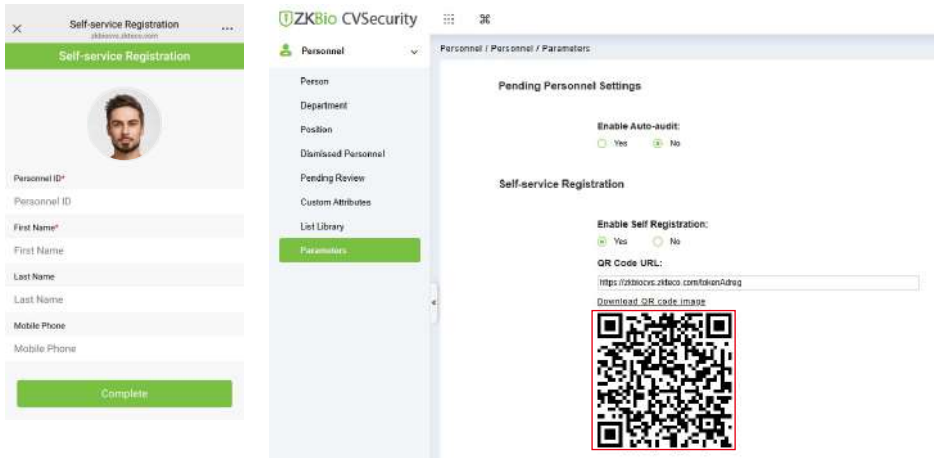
×
Self-service Registration
zkbiocvs.zkteco.com
...
Self-service Registration

Personnel ID*
Personnel ID
First Name*
First Name
Last Name
Last Name
Mobile Phone
Mobile Phone

Complete

ZKBio CVSecurity

Personnel

Person
Department
Position
Dismissed Personnel
Pending Review
Custom Attributes
List Library
Parameters

Personnel / Personnel / Parameters

Pending Personnel Settings

Enable Auto-audit:
Yes No

Self-service Registration

Enable Self Registration:
Yes No

QR Code URL:
https://zkbiocvs.zkteco.com/tokenAdreg
Download QR code image